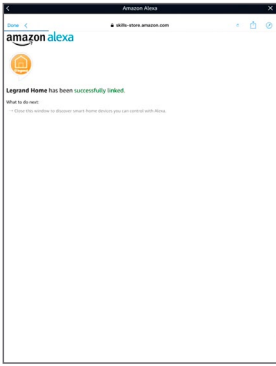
<
Amazon Alexa
×
Done <
skills-store.amazon.com
amazon alexa

Legrand Home has been successfully linked.

What to do next:

• Close this window to discover smart home devices you can control with Alexa.